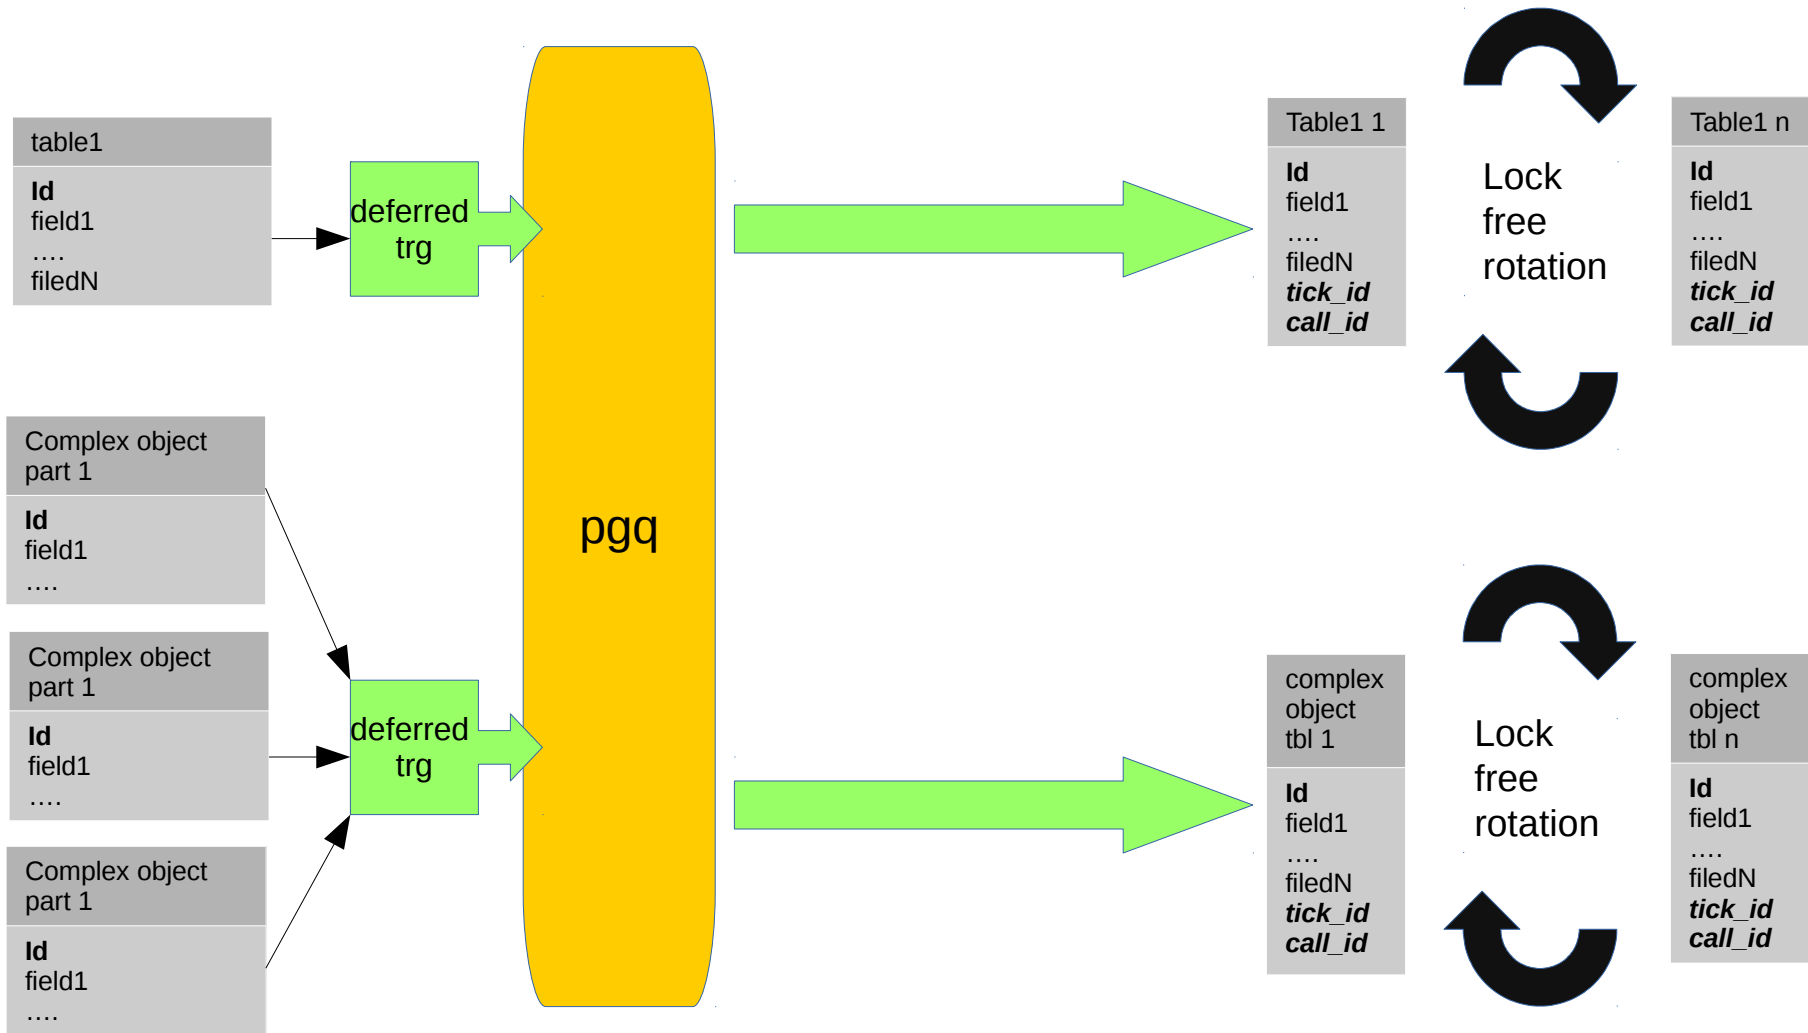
table1

**Id**
field1
….
filedN

deferred trg

Complex object part 1

**Id**
field1
….

Complex object part 1

**Id**
field1
….

Complex object part 1

**Id**
field1
….

deferred trg

pgq

Table1 1

**Id**
field1
….
filedN
***tick_id***
***call_id***

Lock free rotation

Table1 n

**Id**
field1
….
filedN
***tick_id***
***call_id***

complex object tbl 1

**Id**
field1
….
filedN
***tick_id***
***call_id***

Lock free rotation

complex object tbl n

**Id**
field1
….
filedN
***tick_id***
***call_id***